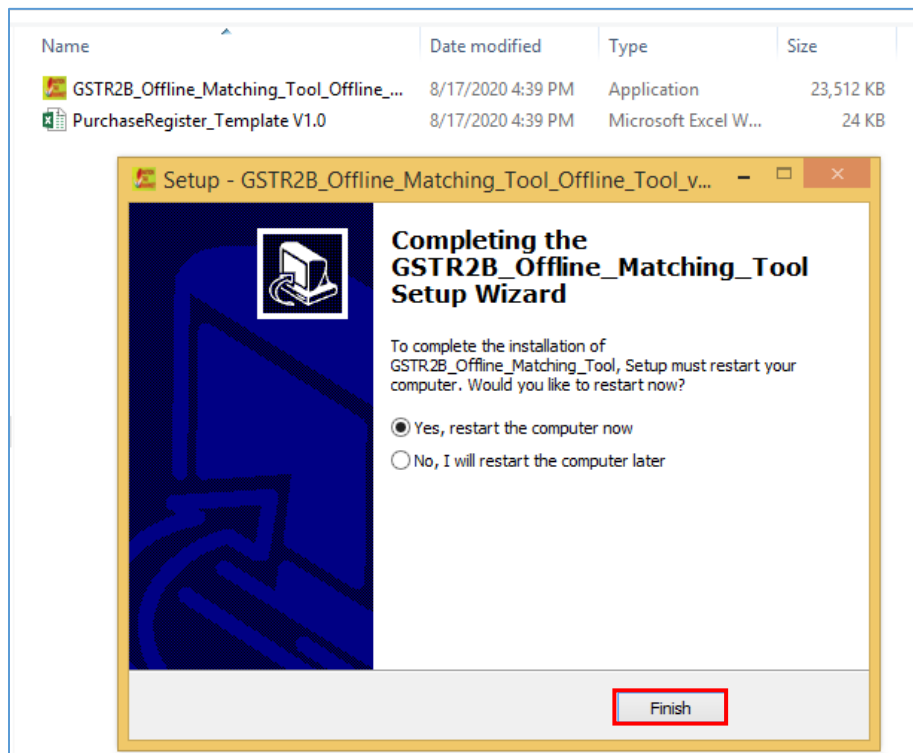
| Name | Date modified | Type | Size |
|---|---|---|---|
| GSTR2B_Offline_Matching_Tool_Offline_... | 8/17/2020 4:39 PM | Application | 23,512 KB |
| PurchaseRegister_Template V1.0 | 8/17/2020 4:39 PM | Microsoft Excel W... | 24 KB |

Setup - GSTR2B_Offline_Matching_Tool_Offline_Tool_v...

Completing the GSTR2B_Offline_Matching_Tool Setup Wizard

To complete the installation of GSTR2B_Offline_Matching_Tool, Setup must restart your computer. Would you like to restart now?

Yes, restart the computer now

No, I will restart the computer later

Finish